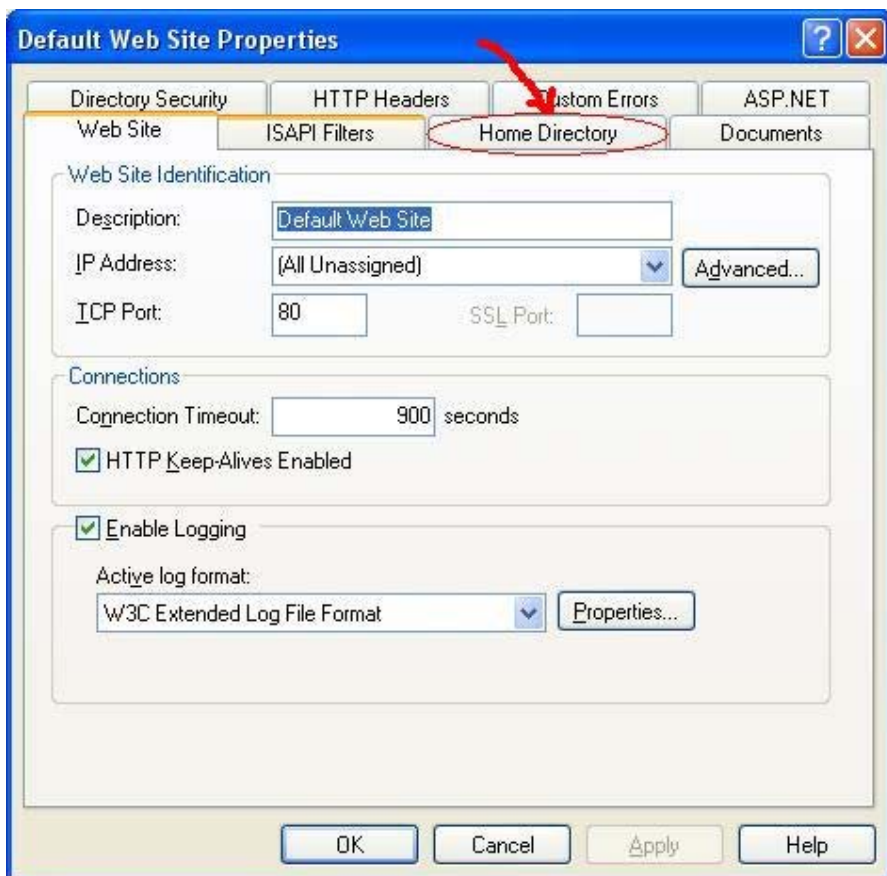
Default Web Site Properties

?

Directory Security
HTTP Headers
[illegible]ustom Errors
ASP.NET
Web Site
ISAPI Filters
Home Directory
Documents

Web Site Identification

Description: Default Web Site

IP Address: (All Unassigned)

Advanced...

TCP Port: 80

SSL Port:

Connections

Connection Timeout: 900 seconds

HTTP Keep-Alives Enabled

Enable Logging

Active log format:

W3C Extended Log File Format

Properties...

OK
Cancel
Apply
Help